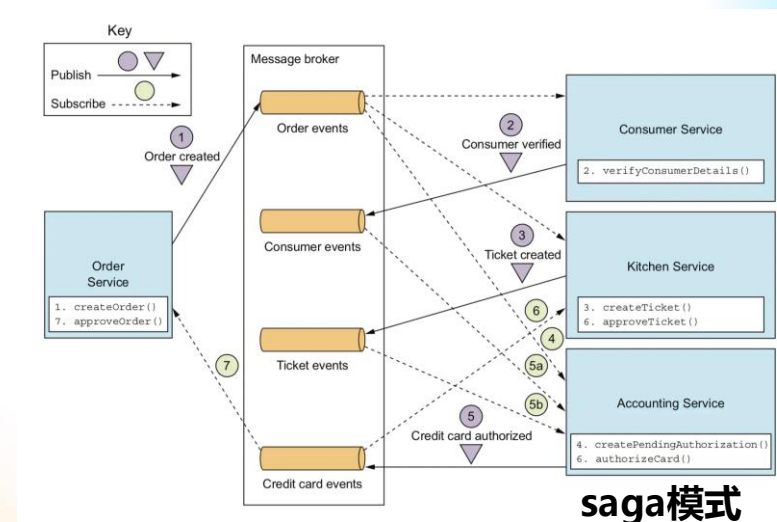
Key

Publish

Subscribe

Message broker

Order events

Consumer events

Ticket events

Credit card events

1
Order created

2
Consumer verified

3
Ticket created

4

5a

5b

5
Credit card authorized

6

7

Order Service

1. createOrder()
7. approveOrder()

Consumer Service

2. verifyConsumerDetails()

Kitchen Service

3. createTicket()
6. approveTicket()

Accounting Service

4. createPendingAuthorization()
6. authorizeCard()

saga模式